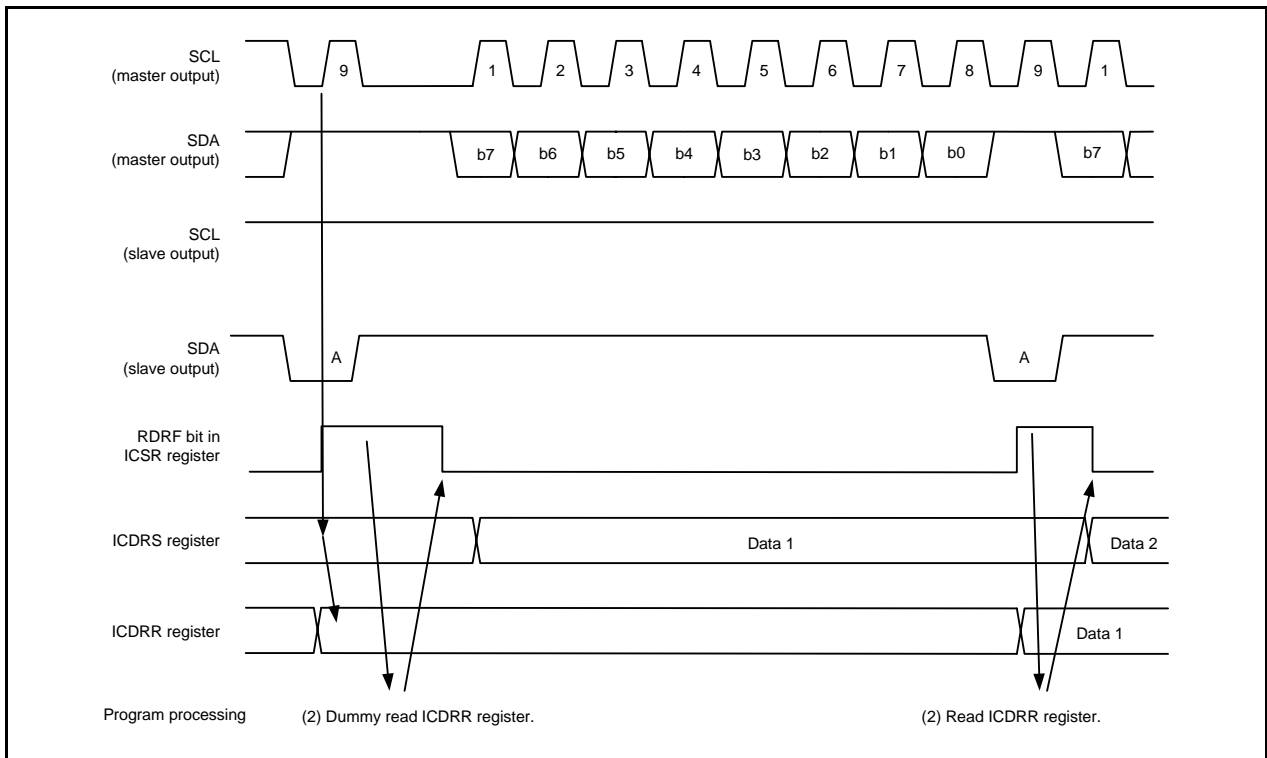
SCL
(master output)

9

1 2 3 4 5 6 7 8 9 1

SDA
(master output)

b7 b6 b5 b4 b3 b2 b1 b0 b7

SCL
(slave output)

SDA
(slave output)

A

A

RDRF bit in
ICSR register

ICDRS register

Data 1

Data 2

ICDRR register

Data 1

Program processing

(2) Dummy read ICDRR register.

(2) Read ICDRR register.